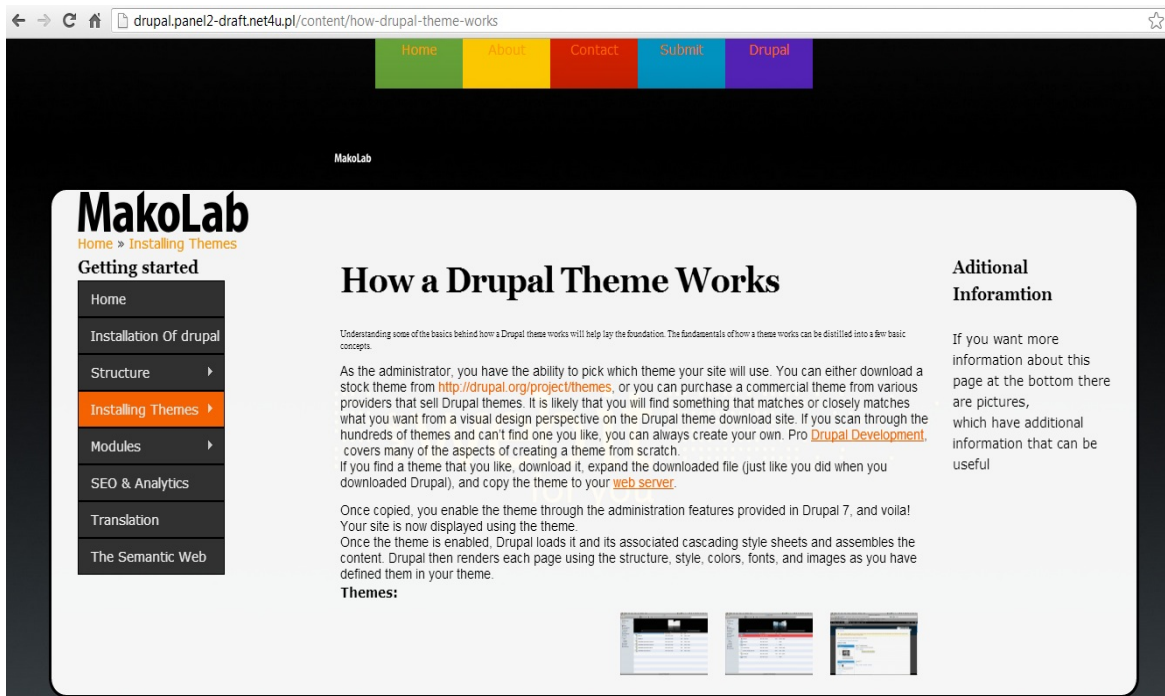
drupal.panel2-draft.net4u.pl/content/how-drupal-theme-works

Home About Contact Submit Drupal

MakoLab

MakoLab

Home » Installing Themes

Getting started

Home

Installation Of drupal

Structure

Installing Themes

Modules

SEO & Analytics

Translation

The Semantic Web

How a Drupal Theme Works

Understanding some of the basics behind how a Drupal theme works will help lay the foundation. The fundamentals of how a theme works can be distilled into a few basic concepts.

As the administrator, you have the ability to pick which theme your site will use. You can either download a stock theme from http://drupal.org/project/themes, or you can purchase a commercial theme from various providers that sell Drupal themes. It is likely that you will find something that matches or closely matches what you want from a visual design perspective on the Drupal theme download site. If you scan through the hundreds of themes and can't find one you like, you can always create your own. Pro Drupal Development, covers many of the aspects of creating a theme from scratch.
If you find a theme that you like, download it, expand the downloaded file (just like you did when you downloaded Drupal), and copy the theme to your web server.

Once copied, you enable the theme through the administration features provided in Drupal 7, and voila! Your site is now displayed using the theme.
Once the theme is enabled, Drupal loads it and its associated cascading style sheets and assembles the content. Drupal then renders each page using the structure, style, colors, fonts, and images as you have defined them in your theme.

Themes:

Aditional Inforamtion

If you want more information about this page at the bottom there are pictures, which have additional information that can be useful